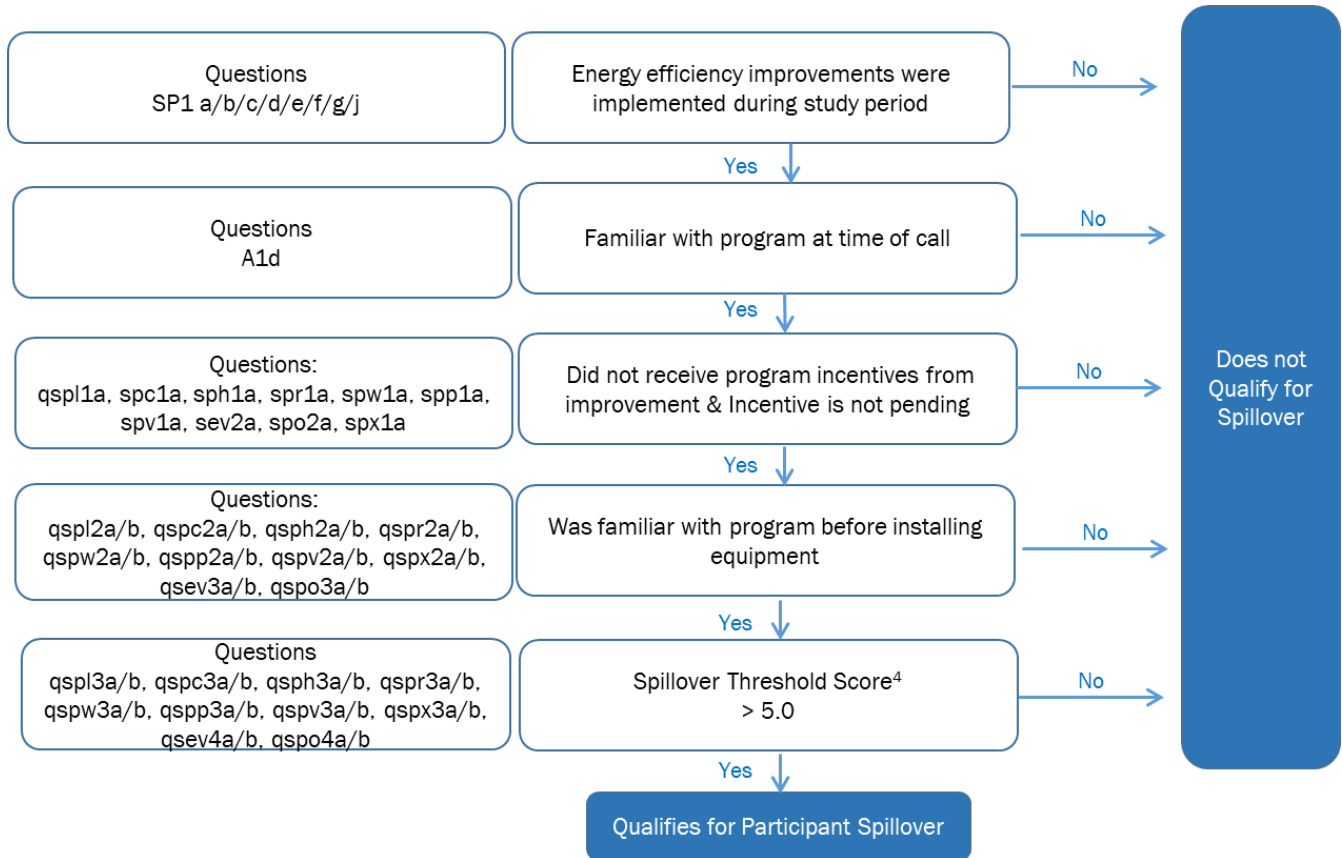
Questions
SP1 a/b/c/d/e/f/g/j

Energy efficiency improvements were implemented during study period

No

Yes

Questions
A1d

Familiar with program at time of call

No

Yes

Questions:
qspl1a, spc1a, sph1a, spr1a, spw1a, spp1a, spv1a, sev2a, spo2a, spx1a

Did not receive program incentives from improvement & Incentive is not pending

No

Yes

Questions:
qspl2a/b, qspc2a/b, qsph2a/b, qspr2a/b, qspw2a/b, qspp2a/b, qspv2a/b, qspx2a/b, qsev3a/b, qspo3a/b

Was familiar with program before installing equipment

No

Yes

Questions
qspl3a/b, qspc3a/b, qsph3a/b, qspr3a/b, qspw3a/b, qspp3a/b, qspv3a/b, qspx3a/b, qsev4a/b, qspo4a/b

Spillover Threshold Score$^4$
> 5.0

No

Yes

Qualifies for Participant Spillover

Does not Qualify for Spillover